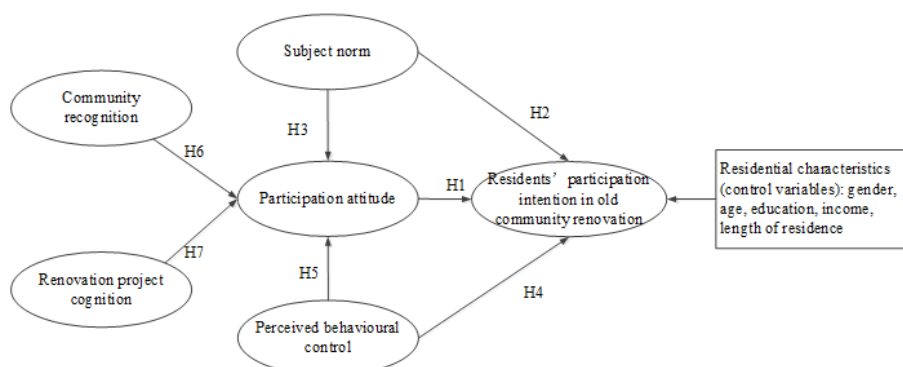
Subject norm

Community recognition

H3

H2

H6

Participation attitude

H1

Residents’ participation intention in old community renovation

Residential characteristics (control variables): gender, age, education, income, length of residence

H7

Renovation project cognition

H5

H4

Perceived behavioural control